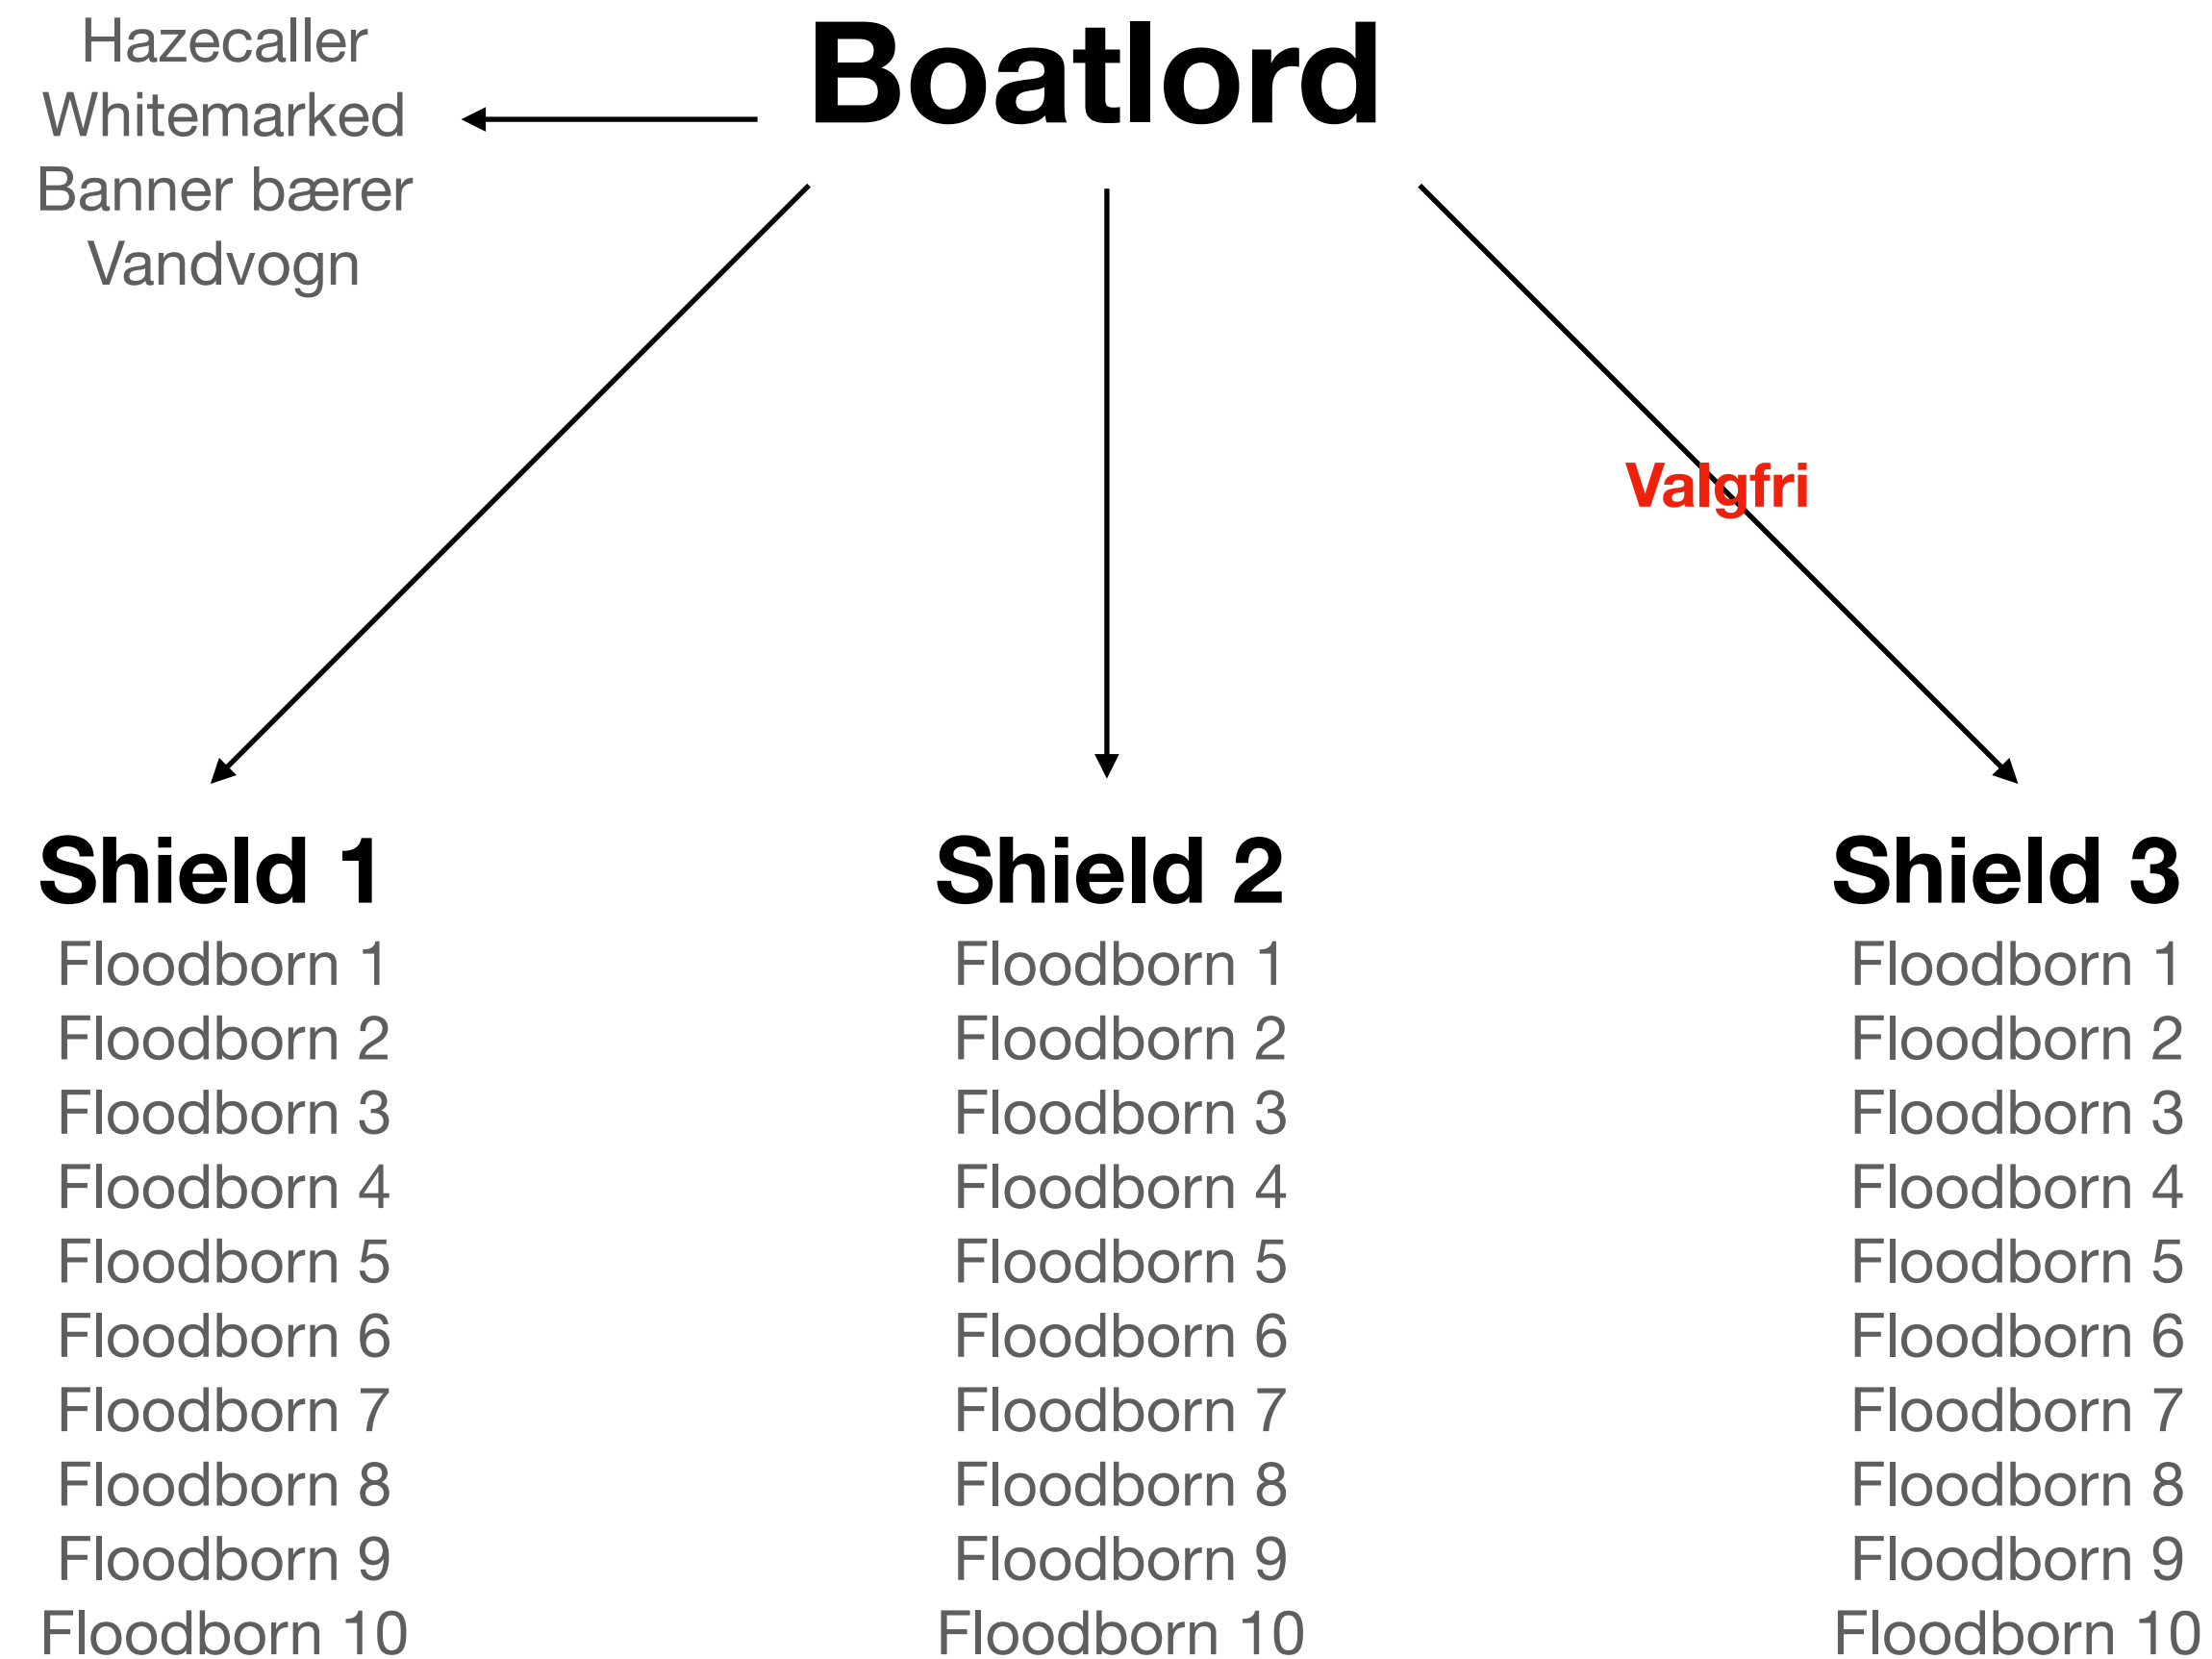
Boatlord

Hazecaller
Whitemarked
Banner bærer
Vandvogn

Valgfri

Shield 1
Floodborn 1
Floodborn 2
Floodborn 3
Floodborn 4
Floodborn 5
Floodborn 6
Floodborn 7
Floodborn 8
Floodborn 9
Floodborn 10

Shield 2
Floodborn 1
Floodborn 2
Floodborn 3
Floodborn 4
Floodborn 5
Floodborn 6
Floodborn 7
Floodborn 8
Floodborn 9
Floodborn 10

Shield 3
Floodborn 1
Floodborn 2
Floodborn 3
Floodborn 4
Floodborn 5
Floodborn 6
Floodborn 7
Floodborn 8
Floodborn 9
Floodborn 10